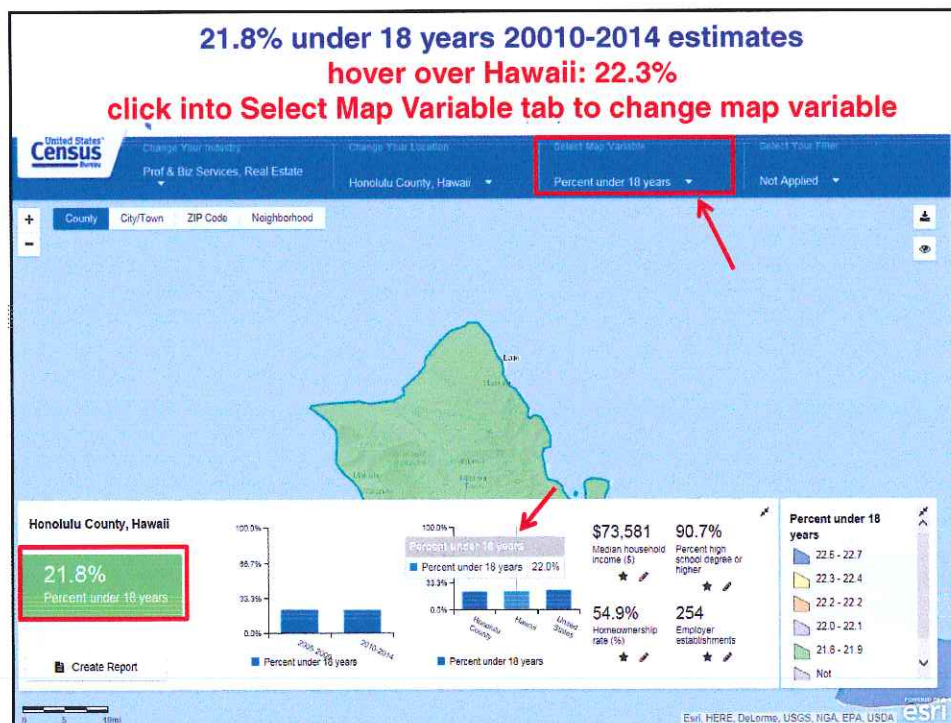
21.8% under 18 years 20010-2014 estimates
hover over Hawaii: 22.3%
click into Select Map Variable tab to change map variable

United States Census Bureau

Change Your Industry
Prof & Biz Services, Real Estate

Change Your Location
Honolulu County, Hawaii

Select Map Variable
Percent under 18 years

Select Your Filter
Not Applied

+
-
County City/Town ZIP Code Neighborhood

Laie

Honolulu County, Hawaii

21.8%
Percent under 18 years

Create Report

100.0%
66.7%
33.3%
0.0%
2005-2009
2010-2014
Percent under 18 years

100.0%
Percent under 18 years
Percent under 18 years 22.0%
33.3%
0.0%
Honolulu County
Hawaii
United States
Percent under 18 years

$73,581
Median household income ($)

90.7%
Percent high school degree or higher

54.9%
Homeownership rate (%)

254
Employer establishments

Percent under 18 years
22.6 - 22.7
22.3 - 22.4
22.2 - 22.2
22.0 - 22.1
21.8 - 21.9
Not

0 5 10mi
Esri, HERE, DeLorme, USGS, NGA, EPA, USDA
esri